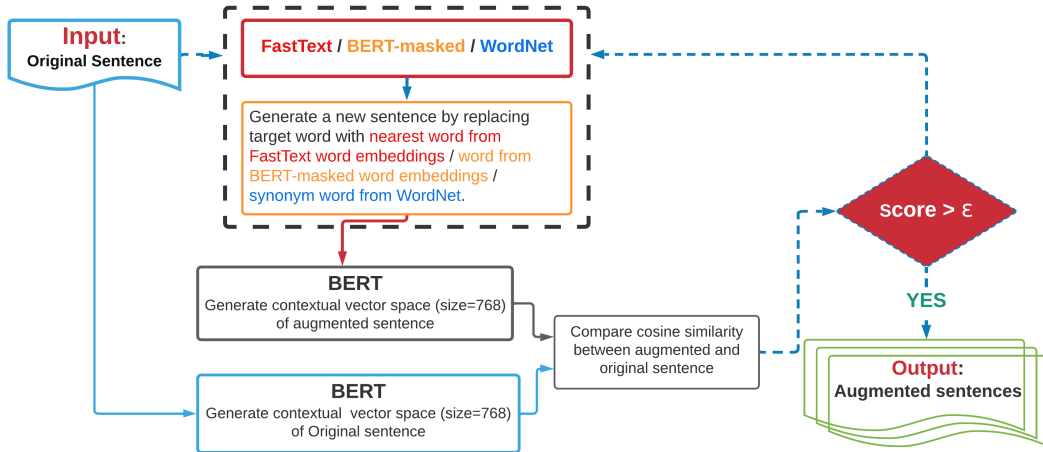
Input:
Original Sentence

FastText / BERT-masked / WordNet

Generate a new sentence by replacing target word with nearest word from FastText word embeddings / word from BERT-masked word embeddings / synonym word from WordNet.

score > ε

YES

BERT
Generate contextual vector space (size=768) of augmented sentence

Compare cosine similarity between augmented and original sentence

BERT
Generate contextual vector space (size=768) of Original sentence

Output:
Augmented sentences